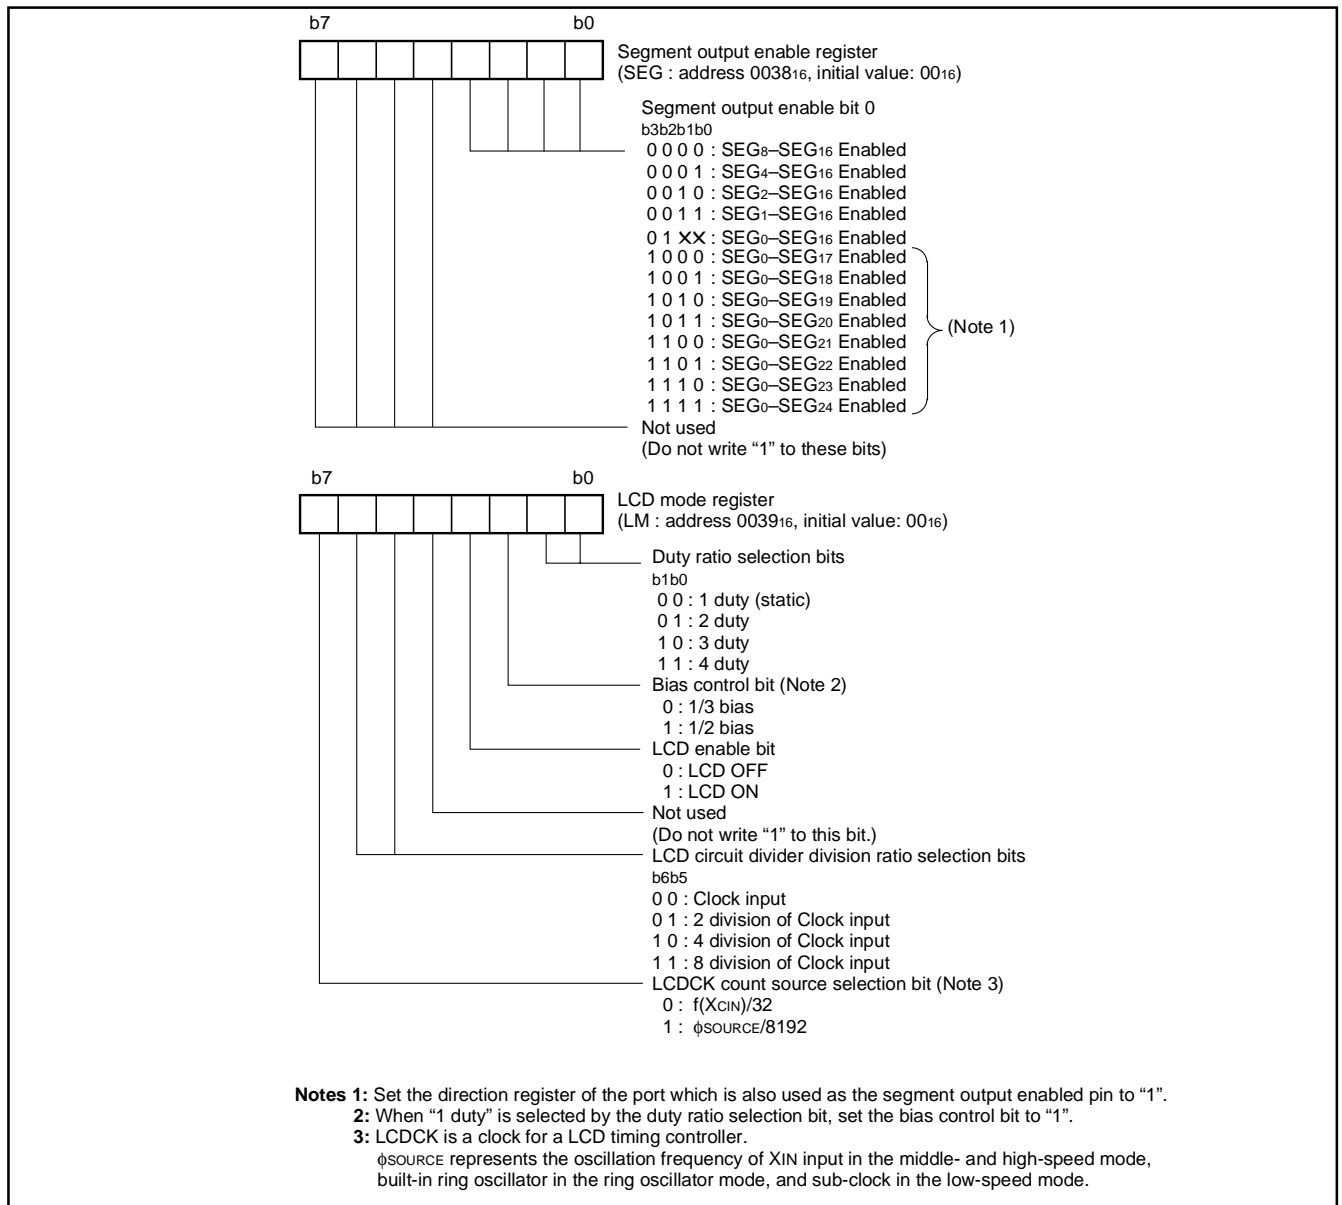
b7 b0

Segment output enable register
(SEG : address $0038_{16}$, initial value: $00_{16}$)

Segment output enable bit 0
b3b2b1b0
0 0 0 0 : $SEG_8$–$SEG_{16}$ Enabled
0 0 0 1 : $SEG_4$–$SEG_{16}$ Enabled
0 0 1 0 : $SEG_2$–$SEG_{16}$ Enabled
0 0 1 1 : $SEG_1$–$SEG_{16}$ Enabled
0 1 ✕✕ : $SEG_0$–$SEG_{16}$ Enabled
1 0 0 0 : $SEG_0$–$SEG_{17}$ Enabled
1 0 0 1 : $SEG_0$–$SEG_{18}$ Enabled
1 0 1 0 : $SEG_0$–$SEG_{19}$ Enabled
1 0 1 1 : $SEG_0$–$SEG_{20}$ Enabled
1 1 0 0 : $SEG_0$–$SEG_{21}$ Enabled
1 1 0 1 : $SEG_0$–$SEG_{22}$ Enabled
1 1 1 0 : $SEG_0$–$SEG_{23}$ Enabled
1 1 1 1 : $SEG_0$–$SEG_{24}$ Enabled
(Note 1)

Not used
(Do not write “1” to these bits)

b7 b0

LCD mode register
(LM : address $0039_{16}$, initial value: $00_{16}$)

Duty ratio selection bits
b1b0
0 0 : 1 duty (static)
0 1 : 2 duty
1 0 : 3 duty
1 1 : 4 duty

Bias control bit (Note 2)
0 : 1/3 bias
1 : 1/2 bias

LCD enable bit
0 : LCD OFF
1 : LCD ON

Not used
(Do not write “1” to this bit.)

LCD circuit divider division ratio selection bits
b6b5
0 0 : Clock input
0 1 : 2 division of Clock input
1 0 : 4 division of Clock input
1 1 : 8 division of Clock input

LCDCK count source selection bit (Note 3)
0 : $f(X_{CIN})/32$
1 : $\phi_{SOURCE}/8192$

**Notes 1:** Set the direction register of the port which is also used as the segment output enabled pin to “1”.
**2:** When “1 duty” is selected by the duty ratio selection bit, set the bias control bit to “1”.
**3:** LCDCK is a clock for a LCD timing controller.
$\phi_{SOURCE}$ represents the oscillation frequency of XIN input in the middle- and high-speed mode, built-in ring oscillator in the ring oscillator mode, and sub-clock in the low-speed mode.